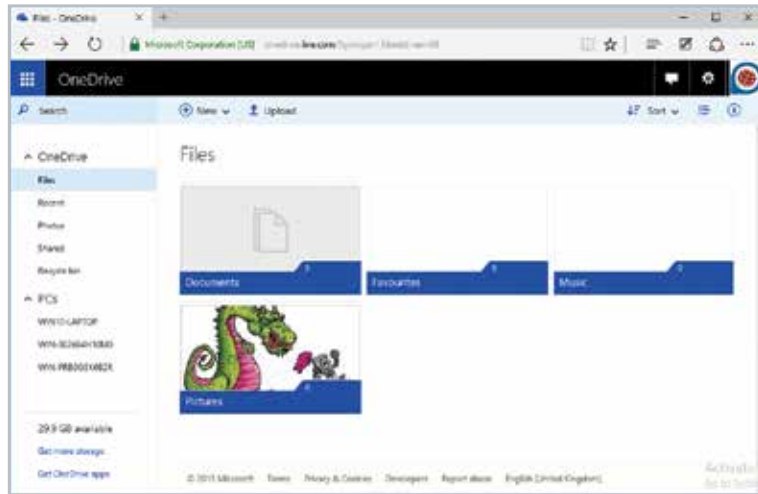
Files - OneDrive

Microsoft Corporation [US] onedrive.live.com/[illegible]

OneDrive

Search

New

Upload

Sort

OneDrive

Files

Recent

Photos

Shared

Recycle bin

PCs

WIN10-LAPTOP

WIN-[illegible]

WIN-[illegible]

29.9 GB available

Get more storage

Get OneDrive apps

Files

Documents

Favourites

Music

Pictures

© 2015 Microsoft Terms Privacy & Cookies Developers Report abuse English (United Kingdom)

Activate
Go to Settings